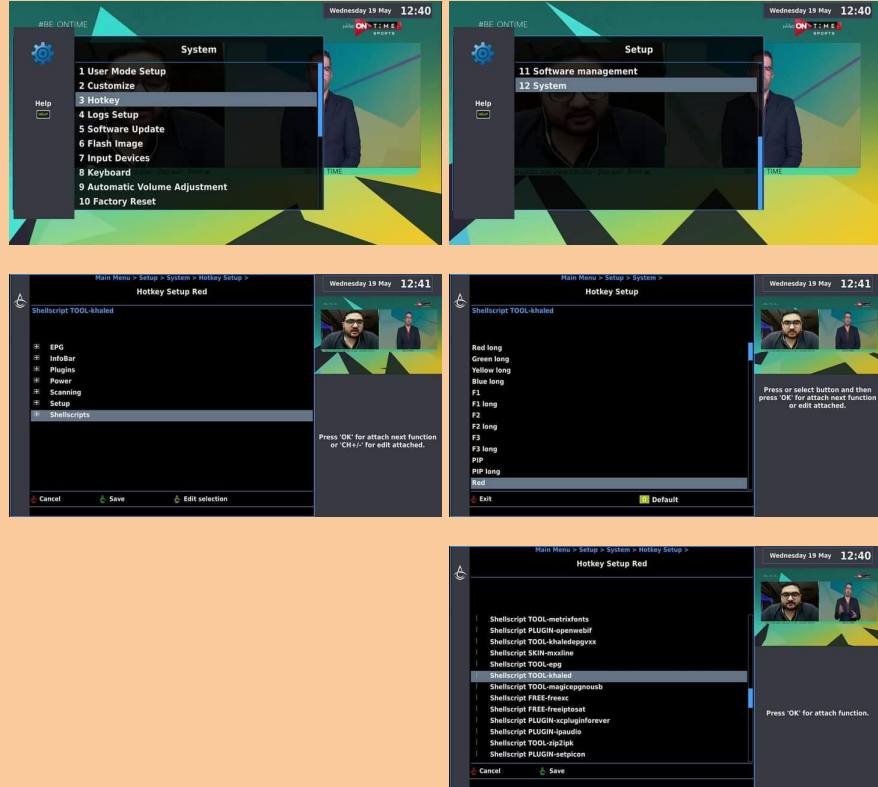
#BE ONTIME
Wednesday 19 May 12:40
ON TIME SPORTS
Help
SETUP
System
1 User Mode Setup
2 Customize
3 Hotkey
4 Logs Setup
5 Software Update
6 Flash Image
7 Input Devices
8 Keyboard
9 Automatic Volume Adjustment
10 Factory Reset

#BE ONTIME
Wednesday 19 May 12:40
ON TIME SPORTS
Help
SETUP
Setup
11 Software management
12 System
TIME

Main Menu > Setup > System > Hotkey Setup >
Hotkey Setup Red
Wednesday 19 May 12:41
Shellscript TOOL-khaled
EPG
InfoBar
Plugins
Power
Scanning
Setup
Shellscripts
Press 'OK' for attach next function or 'CH+/-' for edit attached.
Cancel
Save
Edit selection

Main Menu > Setup > System >
Hotkey Setup
Wednesday 19 May 12:41
Shellscript TOOL-khaled
Red long
Green long
Yellow long
Blue long
F1
F1 long
F2
F2 long
F3
F3 long
PIP
PIP long
Red
Press or select button and then press 'OK' for attach next function or edit attached.
Exit
Default

Main Menu > Setup > System > Hotkey Setup >
Hotkey Setup Red
Wednesday 19 May 12:40
Shellscript TOOL-metrixfonts
Shellscript PLUGIN-openwebif
Shellscript TOOL-khaledepgvxx
Shellscript SKIN-mxxline
Shellscript TOOL-epg
Shellscript TOOL-khaled
Shellscript TOOL-magicepgnousb
Shellscript FREE-freexc
Shellscript FREE-freeiptosat
Shellscript PLUGIN-xcpluginforever
Shellscript PLUGIN-ipaudio
Shellscript TOOL-zip2ipk
Shellscript PLUGIN-setpicon
Press 'OK' for attach function.
Cancel
Save